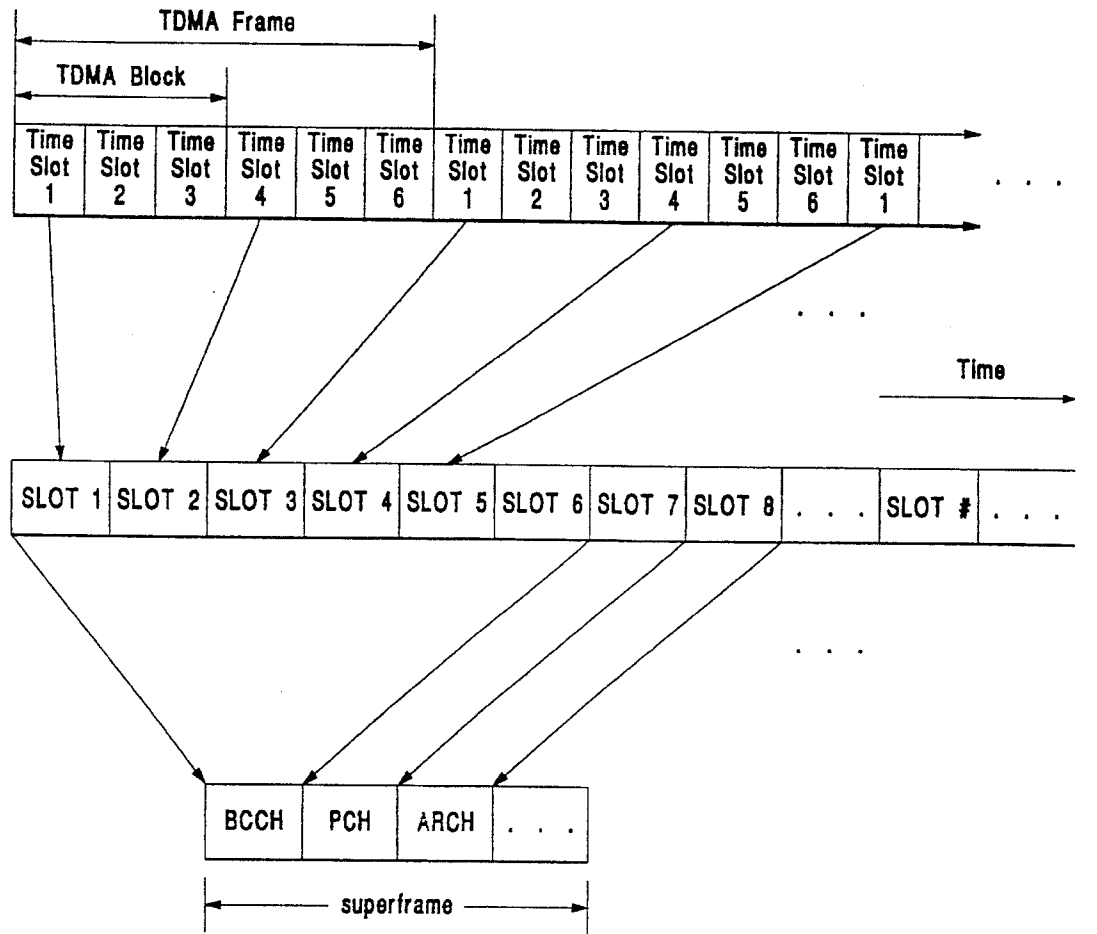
TDMA Frame

TDMA Block

| Time Slot 1 | Time Slot 2 | Time Slot 3 | Time Slot 4 | Time Slot 5 | Time Slot 6 | Time Slot 1 | Time Slot 2 | Time Slot 3 | Time Slot 4 | Time Slot 5 | Time Slot 6 | Time Slot 1 |
|---|---|---|---|---|---|---|---|---|---|---|---|---|

. . .

. . .

Time

| SLOT 1 | SLOT 2 | SLOT 3 | SLOT 4 | SLOT 5 | SLOT 6 | SLOT 7 | SLOT 8 | . . . | SLOT # | . . . |
|---|---|---|---|---|---|---|---|---|---|---|

. . .

| BCCH | PCH | ARCH | . . . |
|---|---|---|---|

superframe